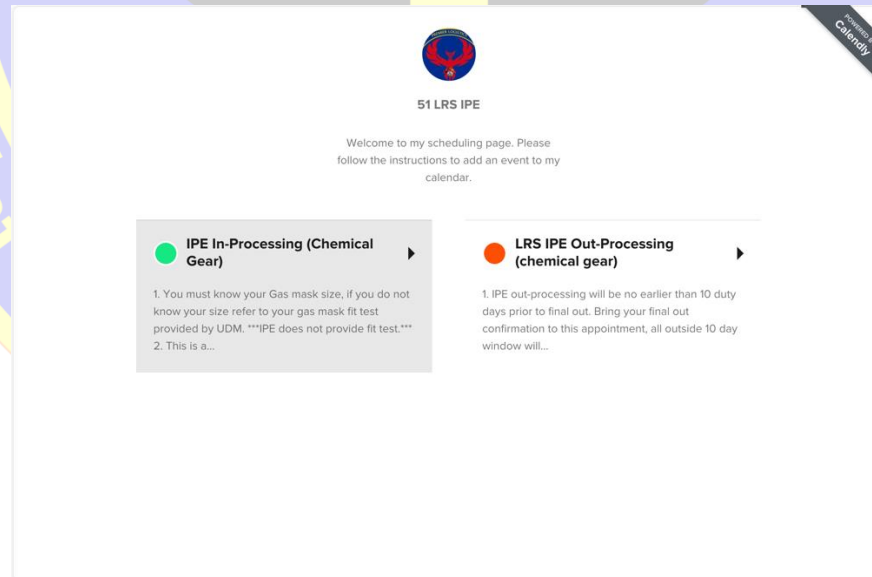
POWERED BY Calendly

51 LRS IPE

Welcome to my scheduling page. Please follow the instructions to add an event to my calendar.

IPE In-Processing (Chemical Gear)

1. You must know your Gas mask size, if you do not know your size refer to your gas mask fit test provided by UDM. ***IPE does not provide fit test.*** 2. This is a...

LRS IPE Out-Processing (chemical gear)

1. IPE out-processing will be no earlier than 10 duty days prior to final out. Bring your final out confirmation to this appointment, all outside 10 day window will...